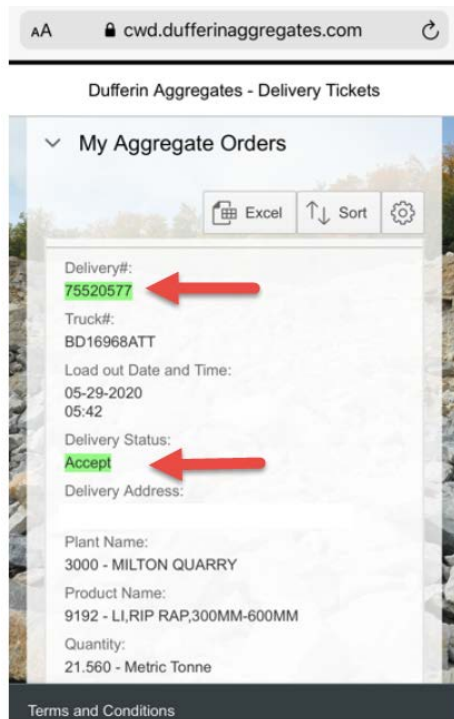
AA cwd.dufferinaggregates.com

Dufferin Aggregates - Delivery Tickets

My Aggregate Orders

Excel Sort

Delivery#:
75520577

Truck#:
BD16968ATT

Load out Date and Time:
05-29-2020
05:42

Delivery Status:
Accept

Delivery Address:

Plant Name:
3000 - MILTON QUARRY

Product Name:
9192 - LI,RIP RAP,300MM-600MM

Quantity:
21.560 - Metric Tonne

Terms and Conditions